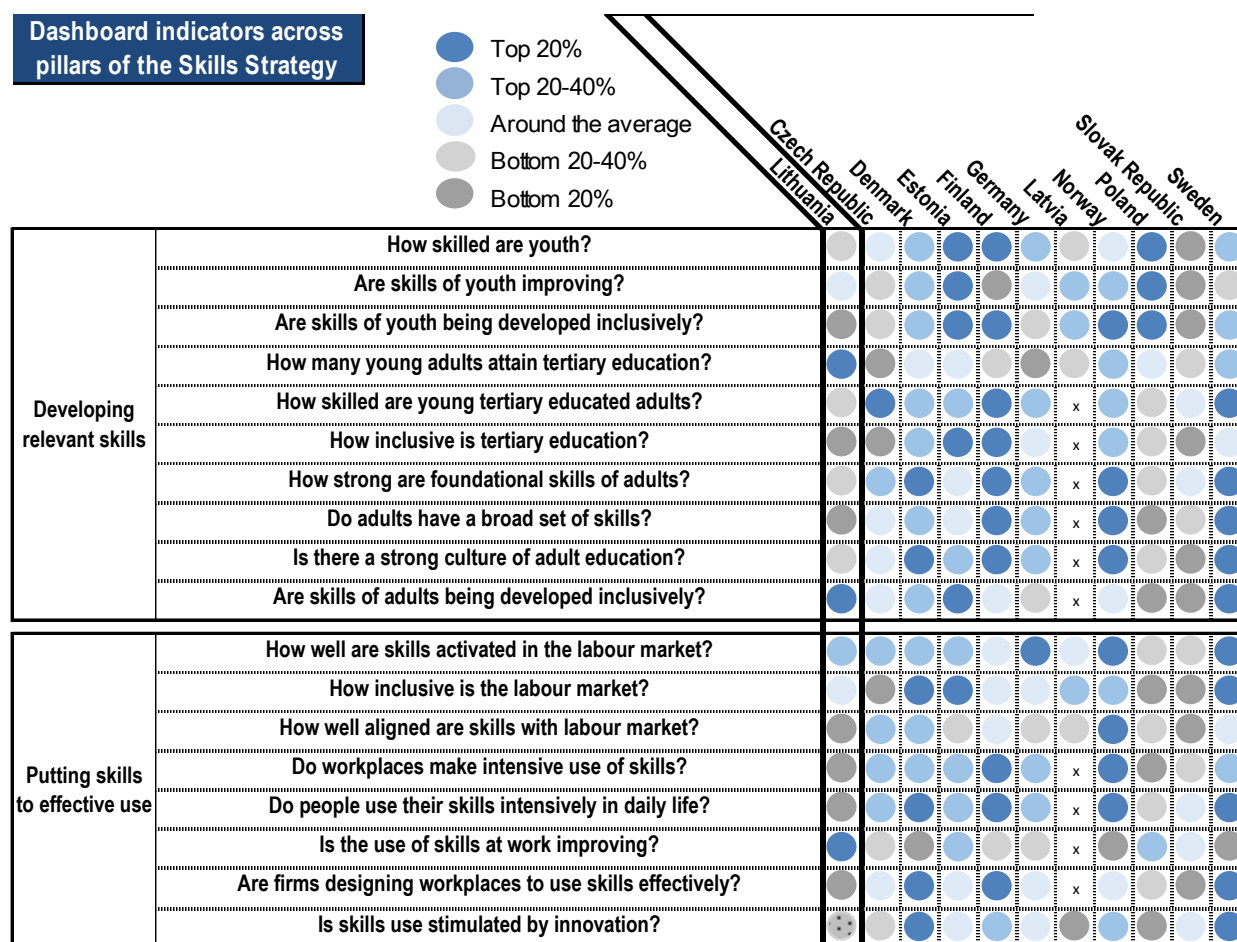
Dashboard indicators across pillars of the Skills Strategy

Top 20%
Top 20-40%
Around the average
Bottom 20-40%
Bottom 20%

Lithuania
Czech Republic
Denmark
Estonia
Finland
Germany
Latvia
Norway
Poland
Slovak Republic
Sweden

| | | |
|---|---|---|
| Developing relevant skills | How skilled are youth? | |
| | Are skills of youth improving? | |
| | Are skills of youth being developed inclusively? | |
| | How many young adults attain tertiary education? | |
| | How skilled are young tertiary educated adults? | x |
| | How inclusive is tertiary education? | x |
| | How strong are foundational skills of adults? | x |
| | Do adults have a broad set of skills? | x |
| | Is there a strong culture of adult education? | x |
| | Are skills of adults being developed inclusively? | x |
| Putting skills to effective use | How well are skills activated in the labour market? | |
| | How inclusive is the labour market? | |
| | How well aligned are skills with labour market? | |
| | Do workplaces make intensive use of skills? | x |
| | Do people use their skills intensively in daily life? | x |
| | Is the use of skills at work improving? | x |
| | Are firms designing workplaces to use skills effectively? | x |
| | Is skills use stimulated by innovation? | |